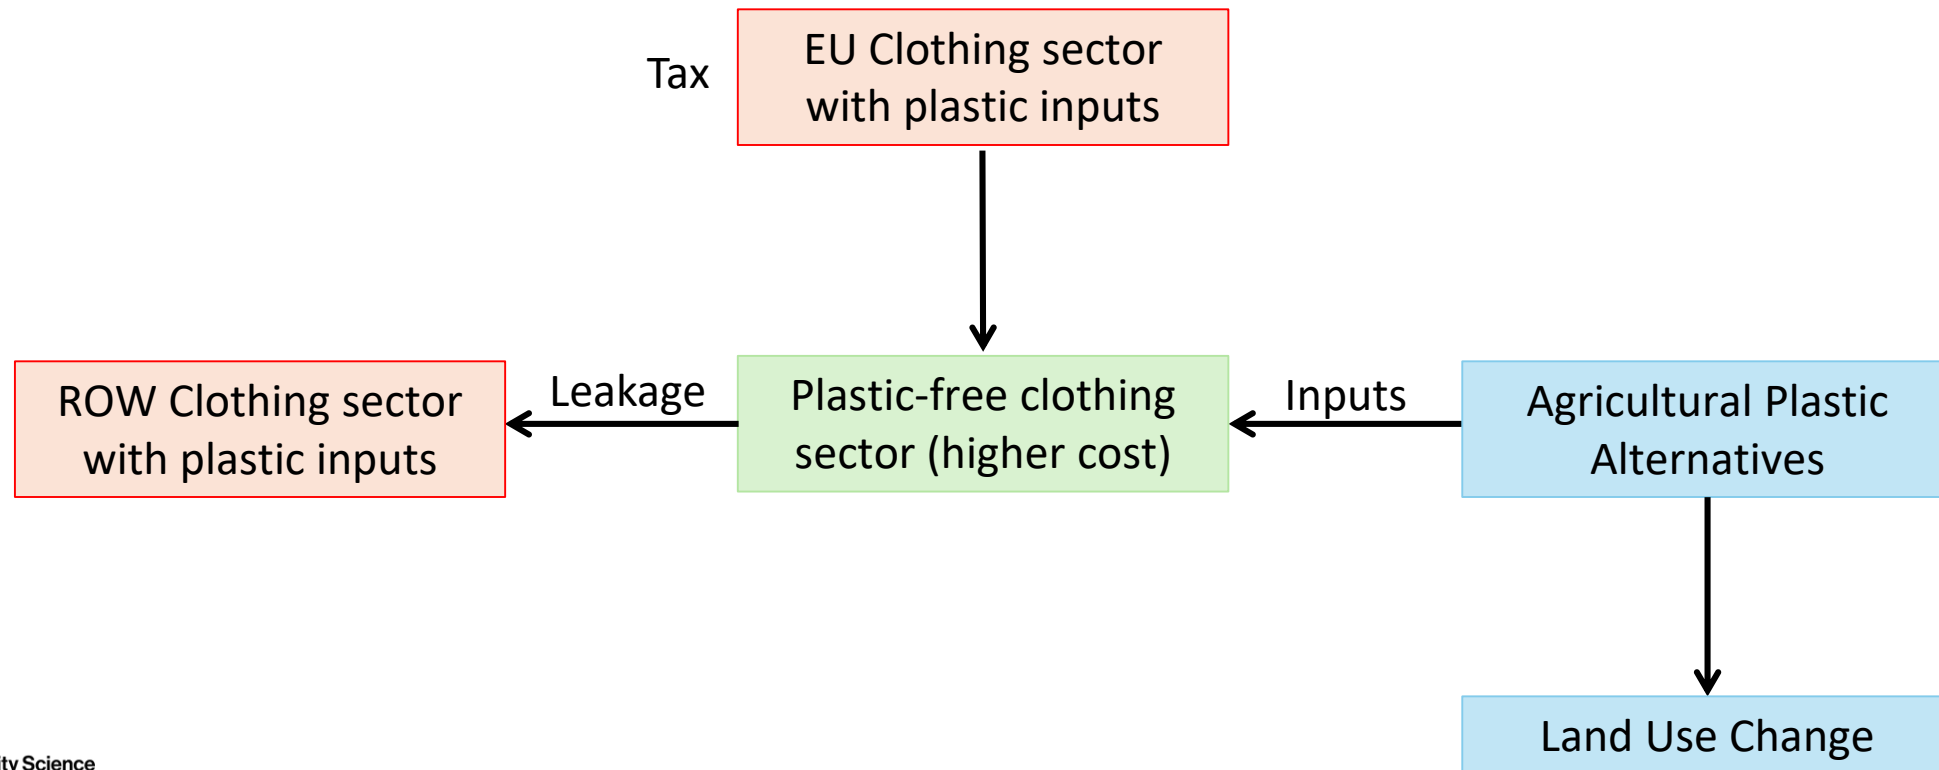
Tax

EU Clothing sector with plastic inputs

ROW Clothing sector with plastic inputs

Leakage

Plastic-free clothing sector (higher cost)

Inputs

Agricultural Plastic Alternatives

Land Use Change

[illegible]ty Science